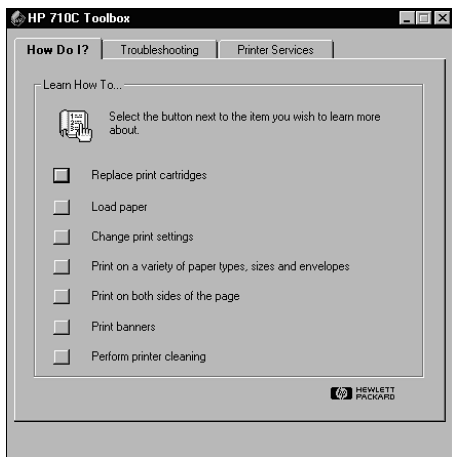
HP 710C Toolbox

How Do I? | Troubleshooting | Printer Services

Learn How To...

Select the button next to the item you wish to learn more about.

Replace print cartridges

Load paper

Change print settings

Print on a variety of paper types, sizes and envelopes

Print on both sides of the page

Print banners

Perform printer cleaning

HEWLETT PACKARD